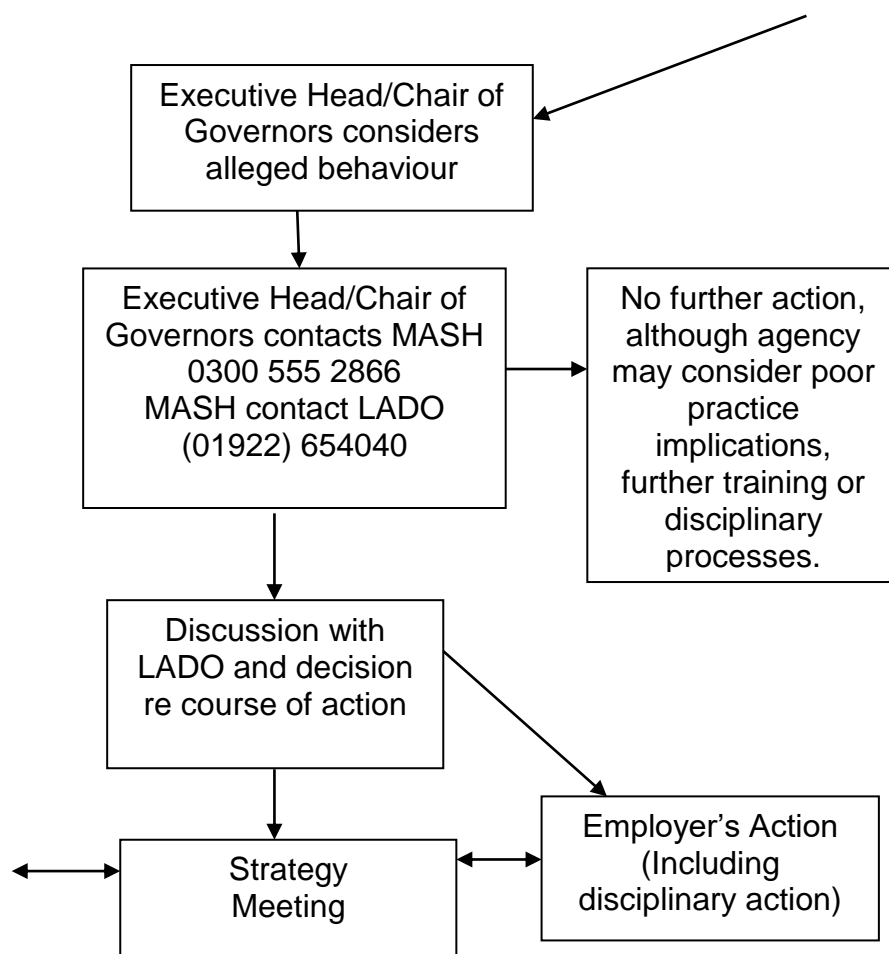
Executive Head/Chair of Governors considers alleged behaviour

Executive Head/Chair of Governors contacts MASH 0300 555 2866 MASH contact LADO (01922) 654040

No further action, although agency may consider poor practice implications, further training or disciplinary processes.

Discussion with LADO and decision re course of action

Employer's Action (Including disciplinary action)

Strategy Meeting